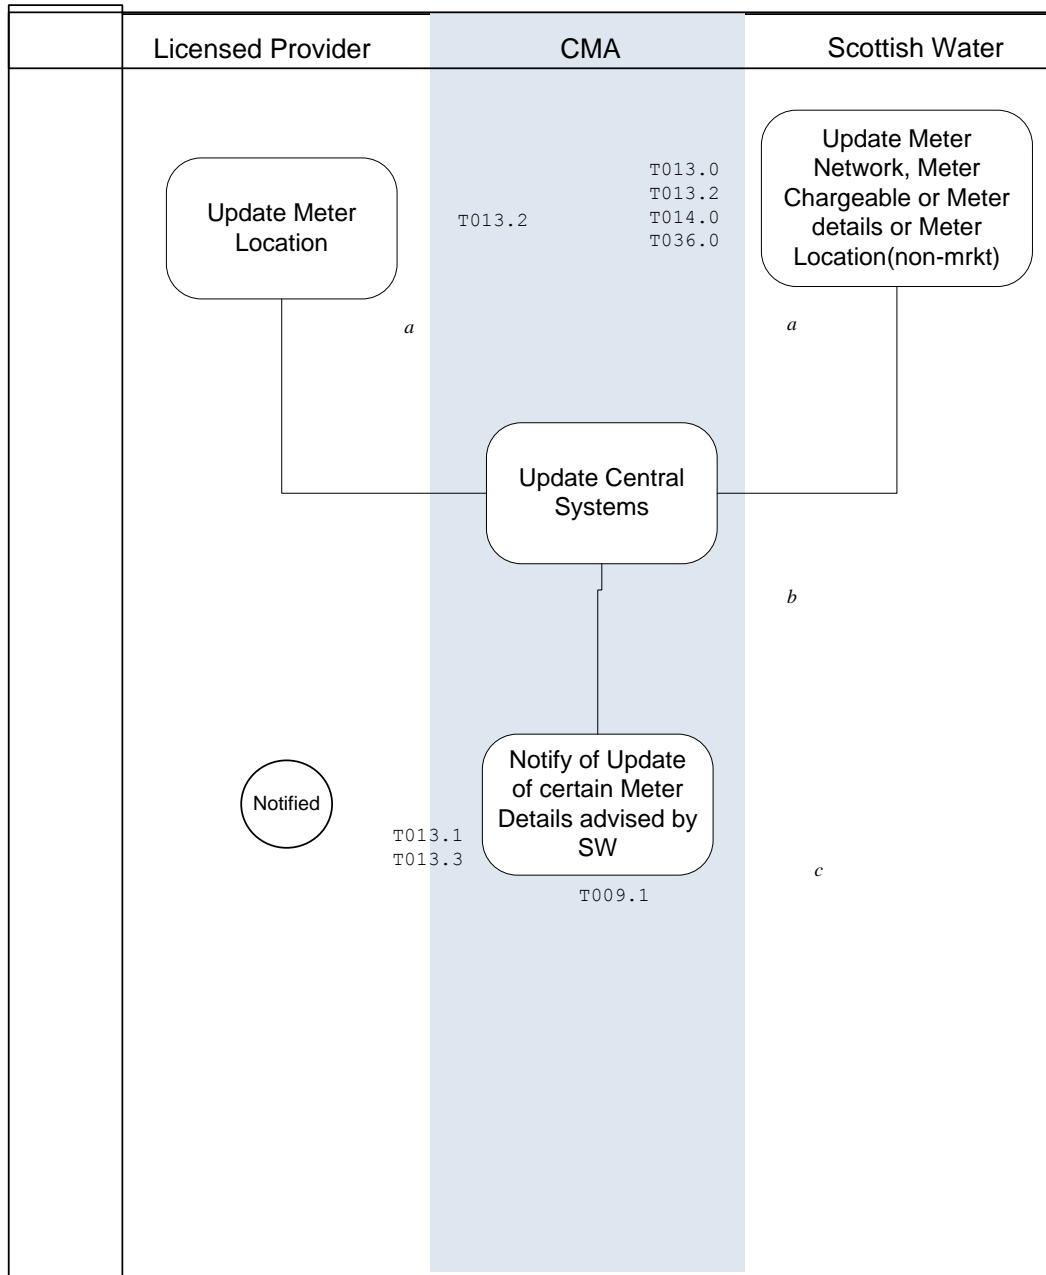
Licensed Provider

CMA

Scottish Water

Update Meter Location

T013.2

T013.0
T013.2
T014.0
T036.0

Update Meter Network, Meter Chargeable or Meter details or Meter Location(non-mrkt)

a

a

Update Central Systems

b

Notified

T013.1
T013.3

Notify of Update of certain Meter Details advised by SW

T009.1

c